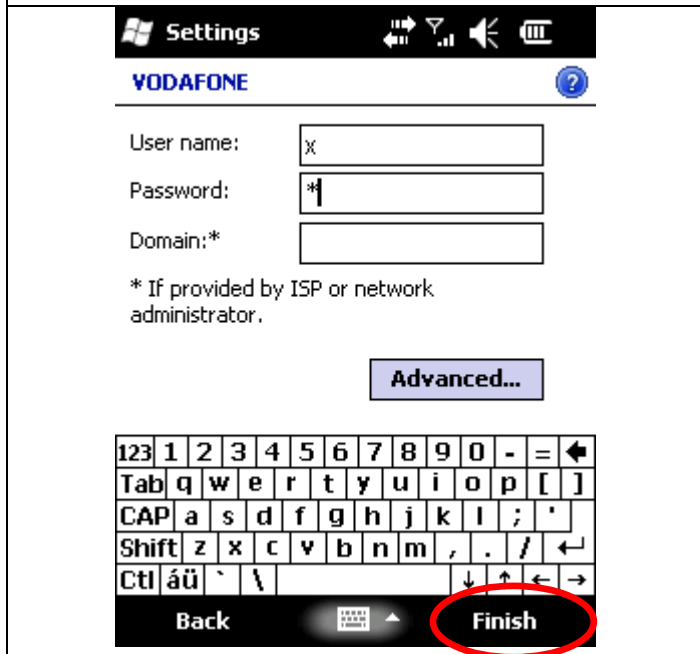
Settings

VODAFONE

User name: x

Password: *

Domain:*

* If provided by ISP or network administrator.

Advanced...

123 1 2 3 4 5 6 7 8 9 0 - =
Tab q w e r t y u i o p [ ]
CAP a s d f g h j k l ; '
Shift z x c v b n m , . /
Ctl áü ` \ ↓ ↑ ← →

Back

Finish